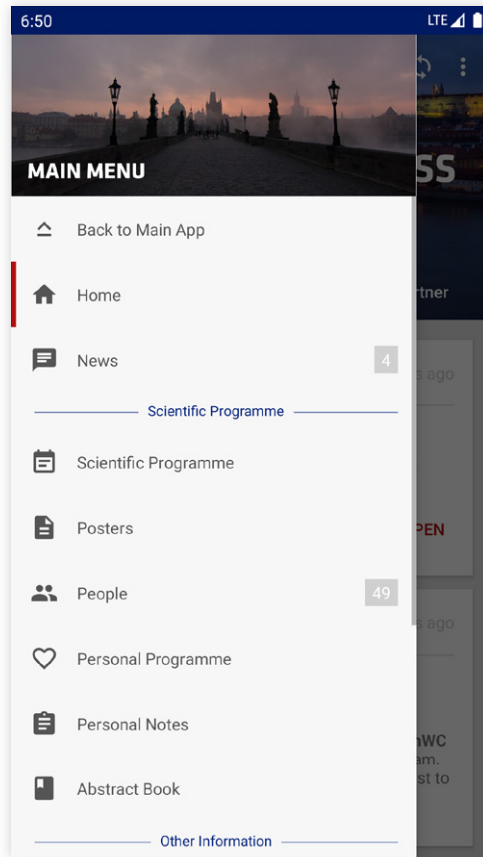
6:50

LTE

MAIN MENU

Back to Main App

Home

News 4

Scientific Programme

Scientific Programme

Posters

People 49

Personal Programme

Personal Notes

Abstract Book

Other Information

SS

rtner

s ago

PEN

s ago

nWC

am.

st to